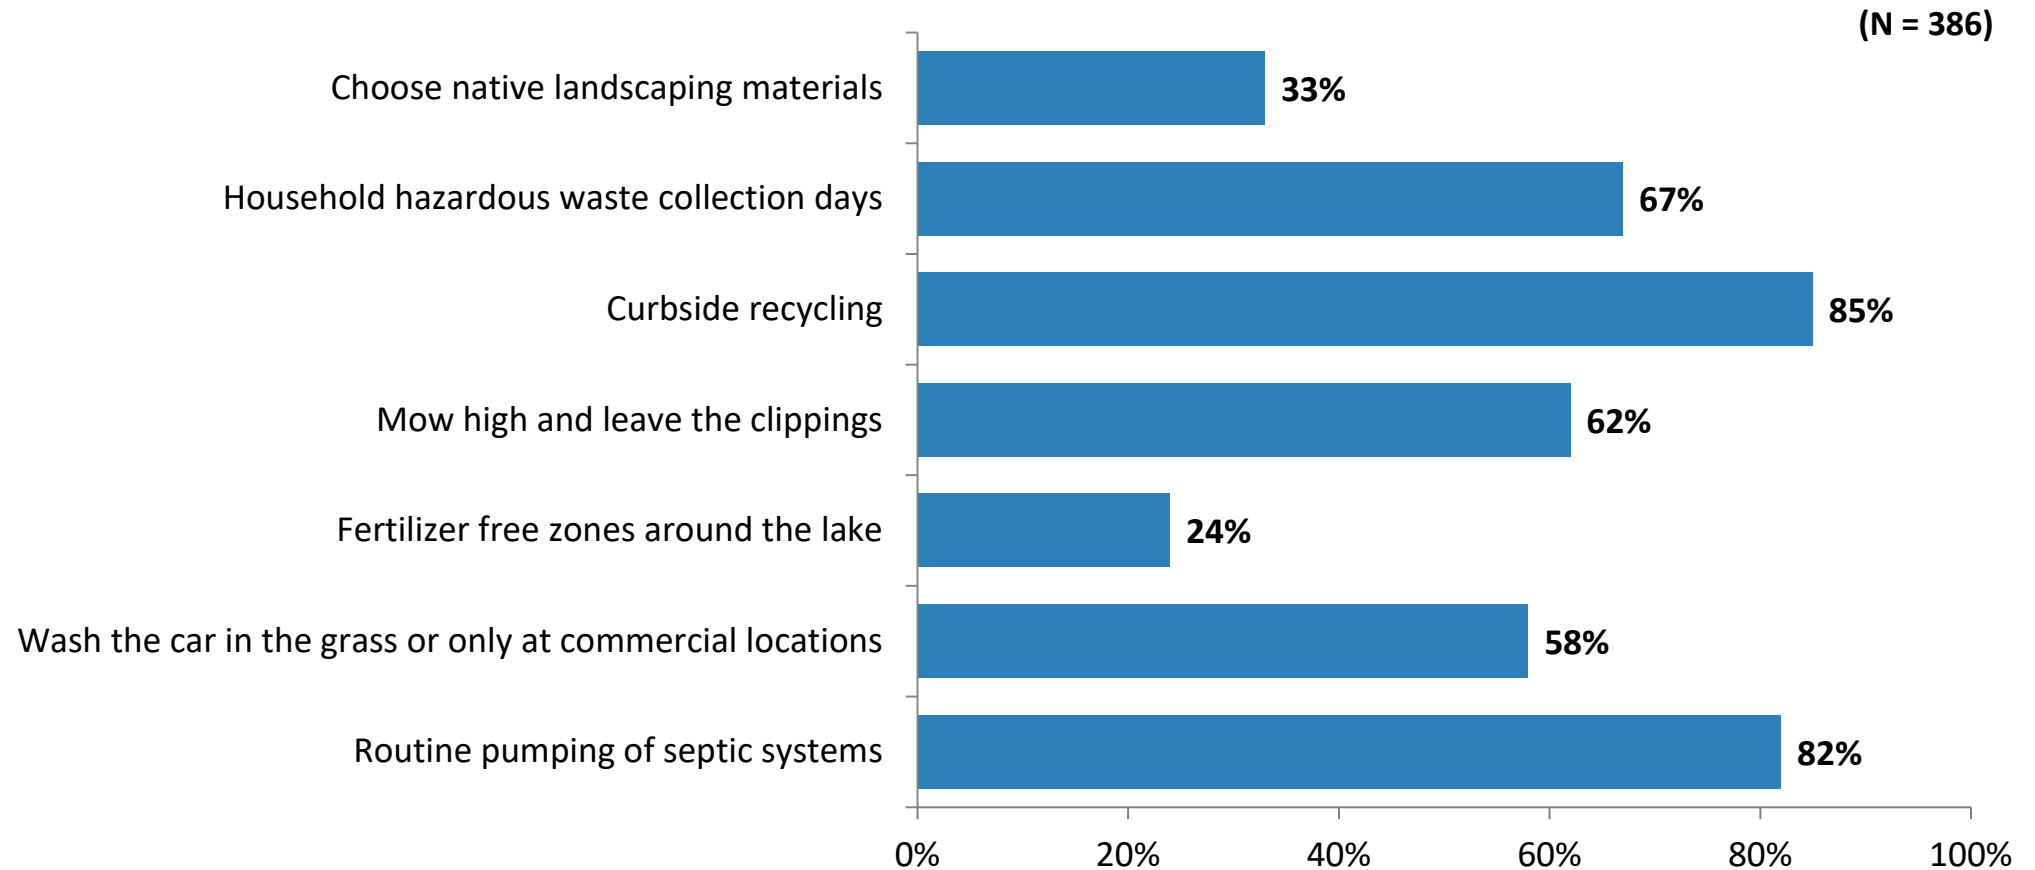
(N = 386)

| Item | Percent |
|---|---|
| Choose native landscaping materials | 33% |
| Household hazardous waste collection days | 67% |
| Curbside recycling | 85% |
| Mow high and leave the clippings | 62% |
| Fertilizer free zones around the lake | 24% |
| Wash the car in the grass or only at commercial locations | 58% |
| Routine pumping of septic systems | 82% |

0% 20% 40% 60% 80% 100%